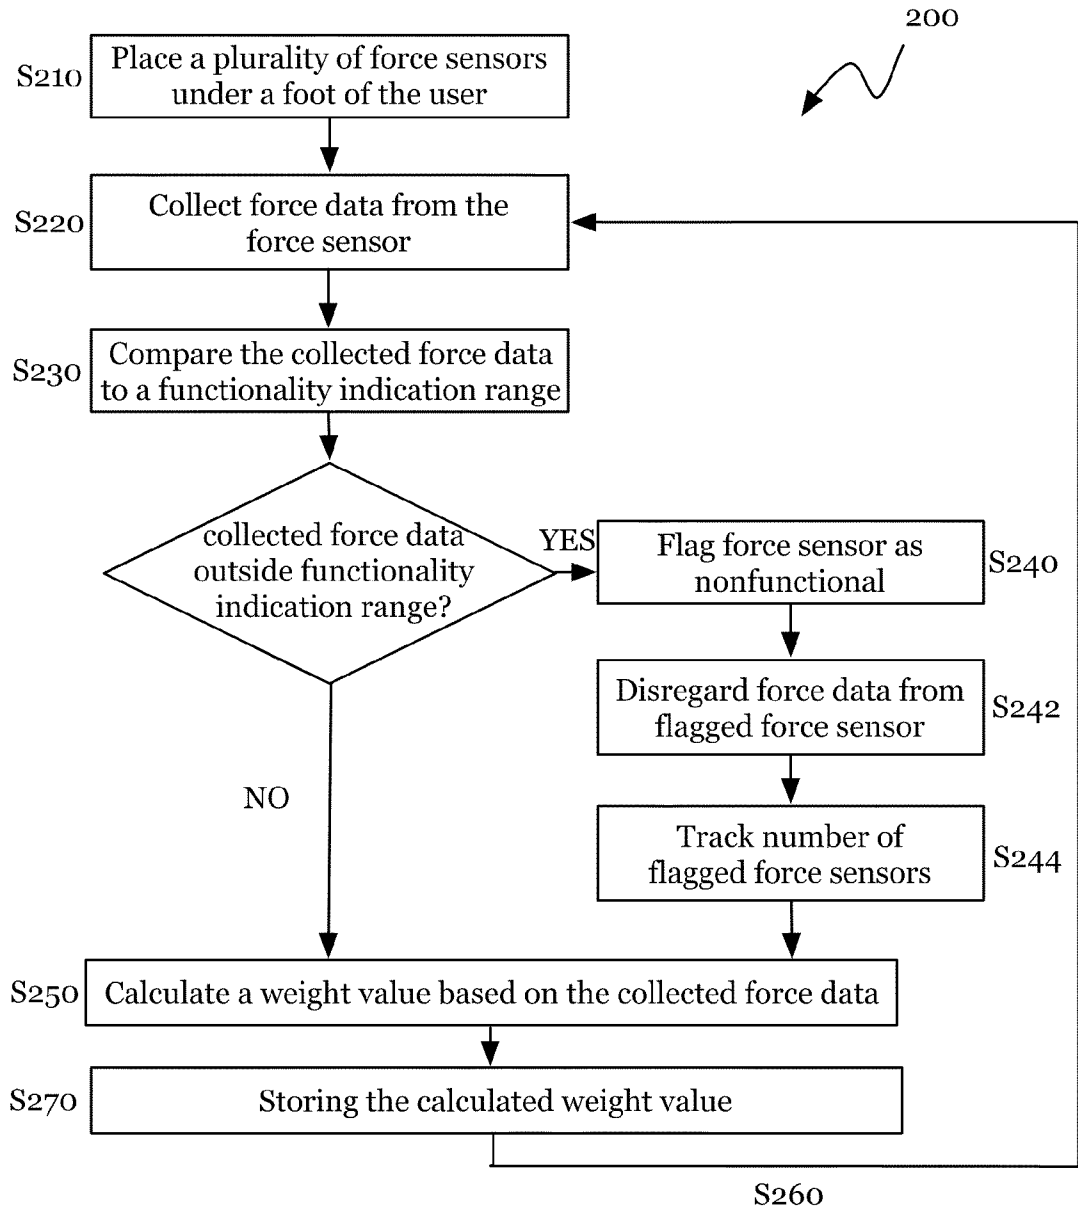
200

S210 Place a plurality of force sensors under a foot of the user

S220 Collect force data from the force sensor

S230 Compare the collected force data to a functionality indication range

collected force data outside functionality indication range?

YES

Flag force sensor as nonfunctional S240

Disregard force data from flagged force sensor S242

Track number of flagged force sensors S244

NO

S250 Calculate a weight value based on the collected force data

S270 Storing the calculated weight value

S260